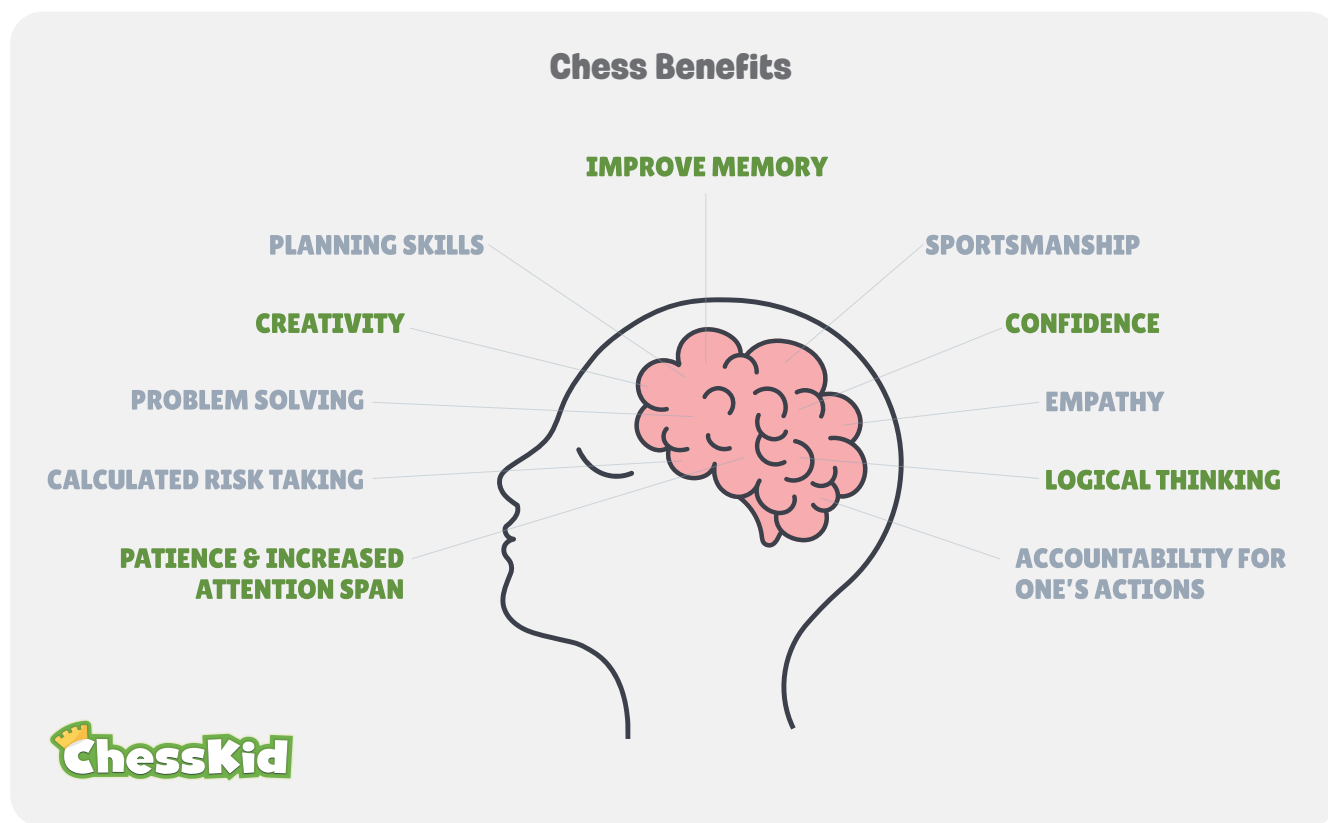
Chess Benefits

IMPROVE MEMORY

PLANNING SKILLS

SPORTSMANSHIP

CREATIVITY

CONFIDENCE

PROBLEM SOLVING

EMPATHY

CALCULATED RISK TAKING

LOGICAL THINKING

PATIENCE & INCREASED ATTENTION SPAN

ACCOUNTABILITY FOR ONE'S ACTIONS

ChessKid